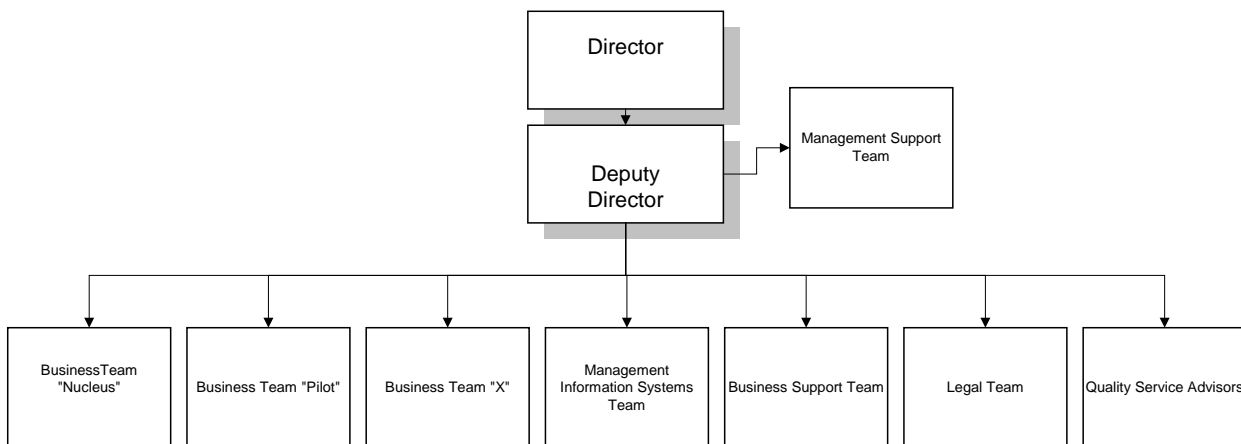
Director

Deputy Director

Management Support Team

BusinessTeam "Nucleus"

Business Team "Pilot"

Business Team "X"

Management Information Systems Team

Business Support Team

Legal Team

Quality Service Advisors